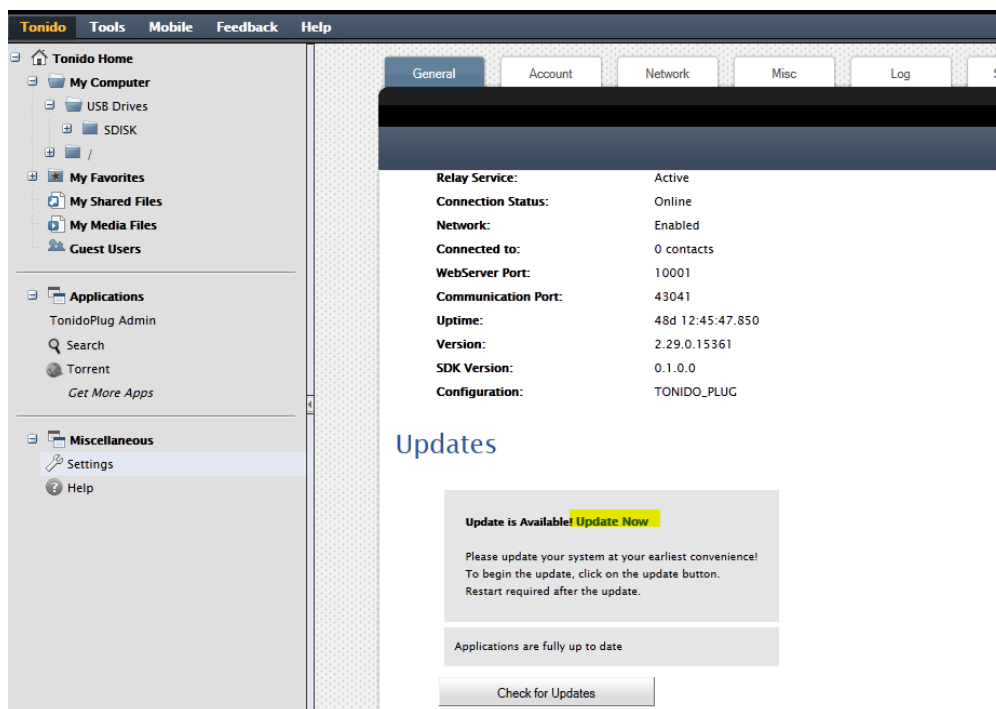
Tonido Tools Mobile Feedback Help

Tonido Home
My Computer
USB Drives
SDISK
/
My Favorites
My Shared Files
My Media Files
Guest Users

Applications
TonidoPlug Admin
Search
Torrent
Get More Apps

Miscellaneous
Settings
Help

General Account Network Misc Log

| | |
|---|---|
| Relay Service: | Active |
| Connection Status: | Online |
| Network: | Enabled |
| Connected to: | 0 contacts |
| WebServer Port: | 10001 |
| Communication Port: | 43041 |
| Uptime: | 48d 12:45:47.850 |
| Version: | 2.29.0.15361 |
| SDK Version: | 0.1.0.0 |
| Configuration: | TONIDO_PLUG |

Updates

Update is Available! Update Now

Please update your system at your earliest convenience!
To begin the update, click on the update button.
Restart required after the update.

Applications are fully up to date

Check for Updates